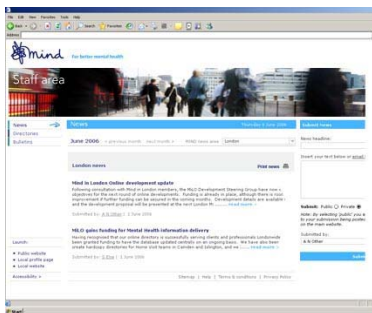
File Edit View Favorites Tools Help

Back Search Favorites

Address

mind for better mental health

Staff area

News

Directories

Bulletins

News

Thursday 1 June 2006

June 2006

< previous month

next month >

MIND news area:

London

London news

Print news

Mind in London Online development update

Following consultation with Mind in London members, the MyJ Development Steering Group have now n objectives for the next round of online development. Funding is already in place, although there is room improvement if further funding can be secured in the coming months. Development details are available and the development proposal will be presented at the next London M ......... Read more

Submitted by: A.N Other | 2 June 2006

MLO gains funding for Mental Health information delivery

Having recognised that our online directory is successfully serving clients and professionals Londonwide been granted funding to have the database updated centrally on an ongoing basis. We have also been create handbags directories for Home Unit teams in Camden and Islington, and we ......... Read more

Submitted by: S.Else | 1 June 2006

Launch:

Public website

Local profile page

Local website

Accessibility

Sitemap | Help | Terms & conditions | Privacy Policy

Submit headline

News headline:

Insert your text below or email

Submit: Public Private

Note: By selecting 'public' you a to your submission being poster on the main website.

Submitted by:

A.N Other

Submit

Start